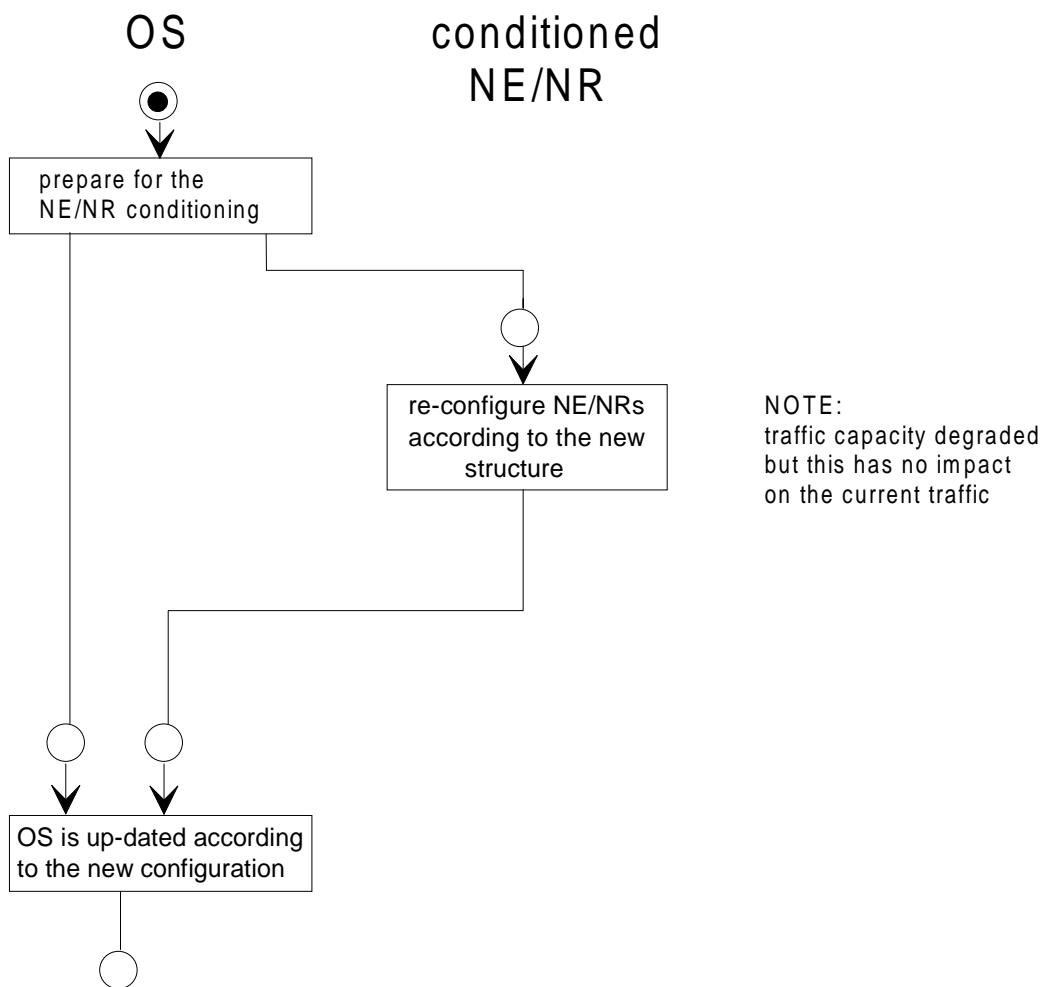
OS

conditioned NE/NR

prepare for the NE/NR conditioning

re-configure NE/NRs according to the new structure

NOTE:
traffic capacity degraded but this has no impact on the current traffic

OS is up-dated according to the new configuration